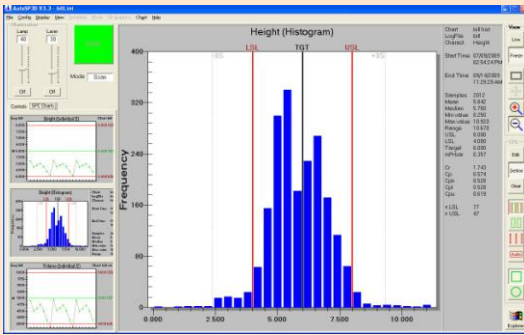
AutoSPJ3D V3.3 - bill.txt

File Config Display View Analysis Mode Sequence Chart Help

Lamp Laser

40 30

Off Off

Mode Scale

Controls SPC Charts

Height (Individual X)

Height (Histogram)

Width (Individual X)

Height (Histogram)

LSL TGT USL

-3S +3S

Frequency

320

240

160

80

0

0.000 2.500 5.000 7.500 10.000

Chart bill.txt
LogFile bill
Channel Height

Start Time 07/09/2003 02:54:24 PM

End Time 09/14/2003 11:29:25 AM

Samples 2012
Mean 5.842
Median 5.760
Min value 0.250
Max value 10.920
Range 10.670
USL 8.000
LSL 4.000
Target 6.000
mProbe 0.357

Cr 1.743
Cp 0.574
Cpk 0.509
Cpl 0.509
Cpu 0.619

< LSL 17
> USL 47

Live

Freeze

Edit

Define

Clear

Explore